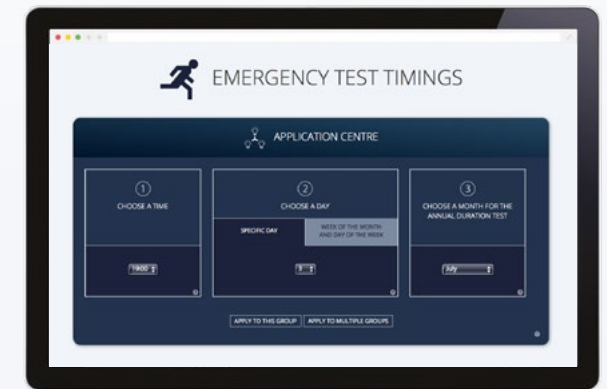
EMERGENCY TEST TIMINGS

APPLICATION CENTRE

①
CHOOSE A TIME

1900

②
CHOOSE A DAY

SPECIFIC DAY

WEEK OF THE MONTH AND DAY OF THE WEEK

3

③
CHOOSE A MONTH FOR THE ANNUAL DURATION TEST

July

APPLY TO THIS GROUP

APPLY TO MULTIPLE GROUPS